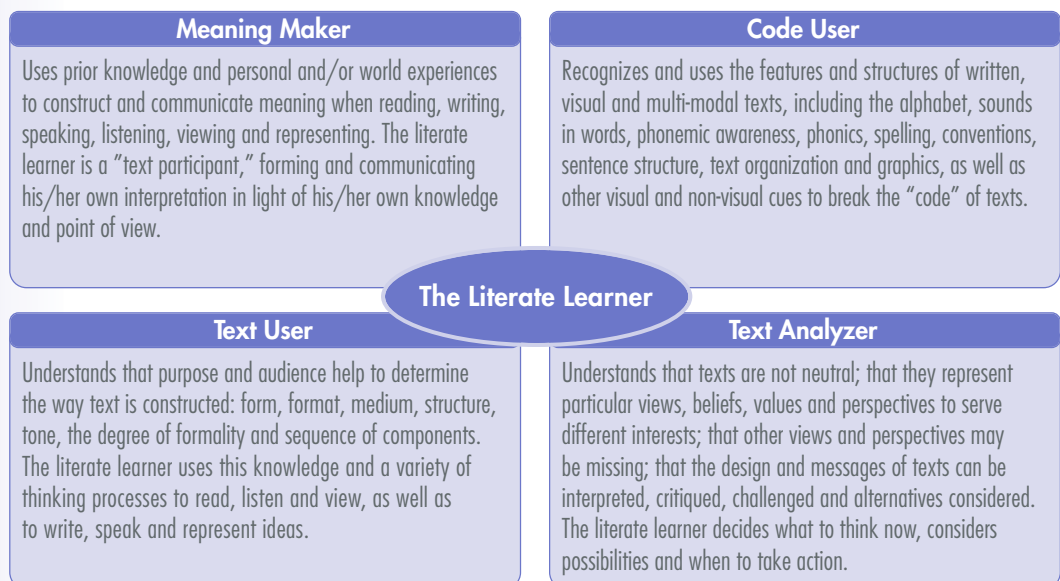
Meaning Maker

Uses prior knowledge and personal and/or world experiences to construct and communicate meaning when reading, writing, speaking, listening, viewing and representing. The literate learner is a "text participant," forming and communicating his/her own interpretation in light of his/her own knowledge and point of view.

Code User

Recognizes and uses the features and structures of written, visual and multi-modal texts, including the alphabet, sounds in words, phonemic awareness, phonics, spelling, conventions, sentence structure, text organization and graphics, as well as other visual and non-visual cues to break the "code" of texts.

The Literate Learner

Text User

Understands that purpose and audience help to determine the way text is constructed: form, format, medium, structure, tone, the degree of formality and sequence of components. The literate learner uses this knowledge and a variety of thinking processes to read, listen and view, as well as to write, speak and represent ideas.

Text Analyzer

Understands that texts are not neutral; that they represent particular views, beliefs, values and perspectives to serve different interests; that other views and perspectives may be missing; that the design and messages of texts can be interpreted, critiqued, challenged and alternatives considered. The literate learner decides what to think now, considers possibilities and when to take action.